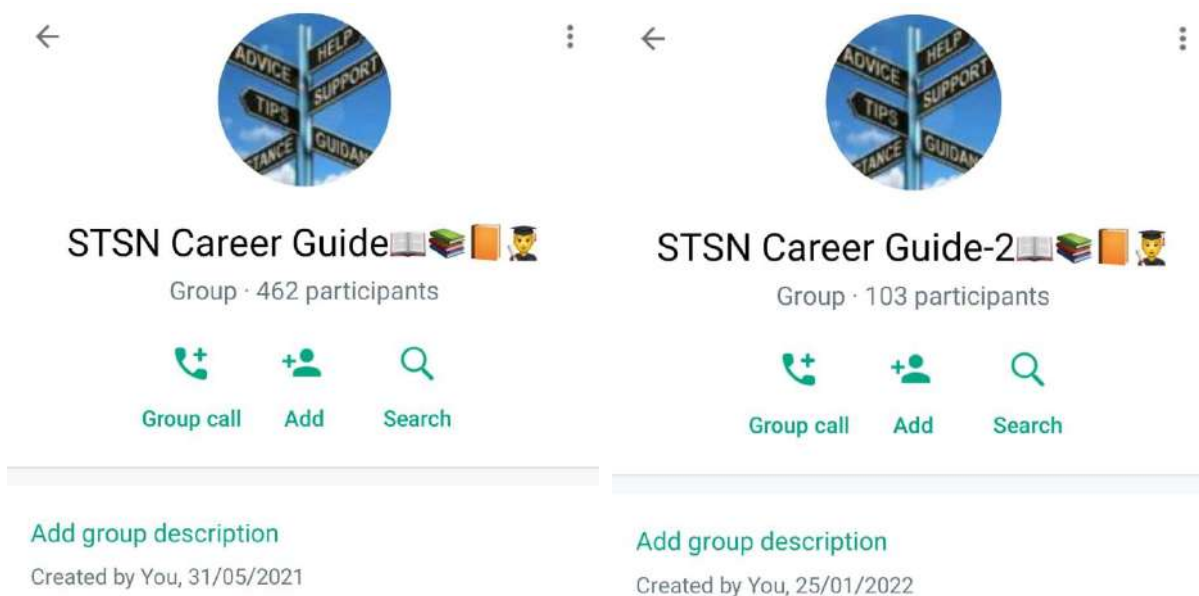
ADVICE HELP SUPPORT TIPS GUIDAN TANCE

STSN Career Guide📖📚📙👨‍🎓

Group · 462 participants

Group call Add Search

Add group description

Created by You, 31/05/2021

ADVICE HELP SUPPORT TIPS GUIDAN TANCE

STSN Career Guide-2📖📚📙👨‍🎓

Group · 103 participants

Group call Add Search

Add group description

Created by You, 25/01/2022